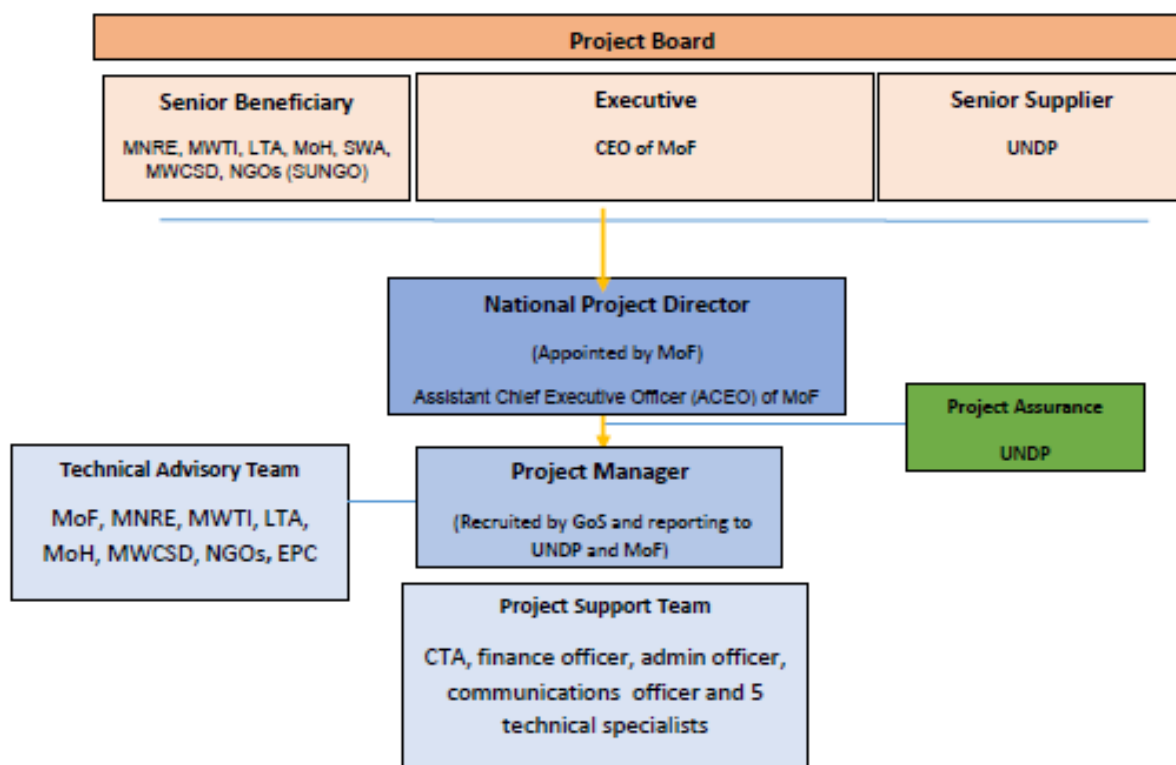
Project Board

Senior Beneficiary

MNRE, MWTI, LTA, MoH, SWA, MWCSD, NGOs (SUNGO)

Executive

CEO of MoF

Senior Supplier

UNDP

National Project Director

(Appointed by MoF)

Assistant Chief Executive Officer (ACEO) of MoF

Project Assurance

UNDP

Technical Advisory Team

MoF, MNRE, MWTI, LTA, MoH, MWCSD, NGOs, EPC

Project Manager

(Recruited by GoS and reporting to UNDP and MoF)

Project Support Team

CTA, finance officer, admin officer, communications officer and 5 technical specialists